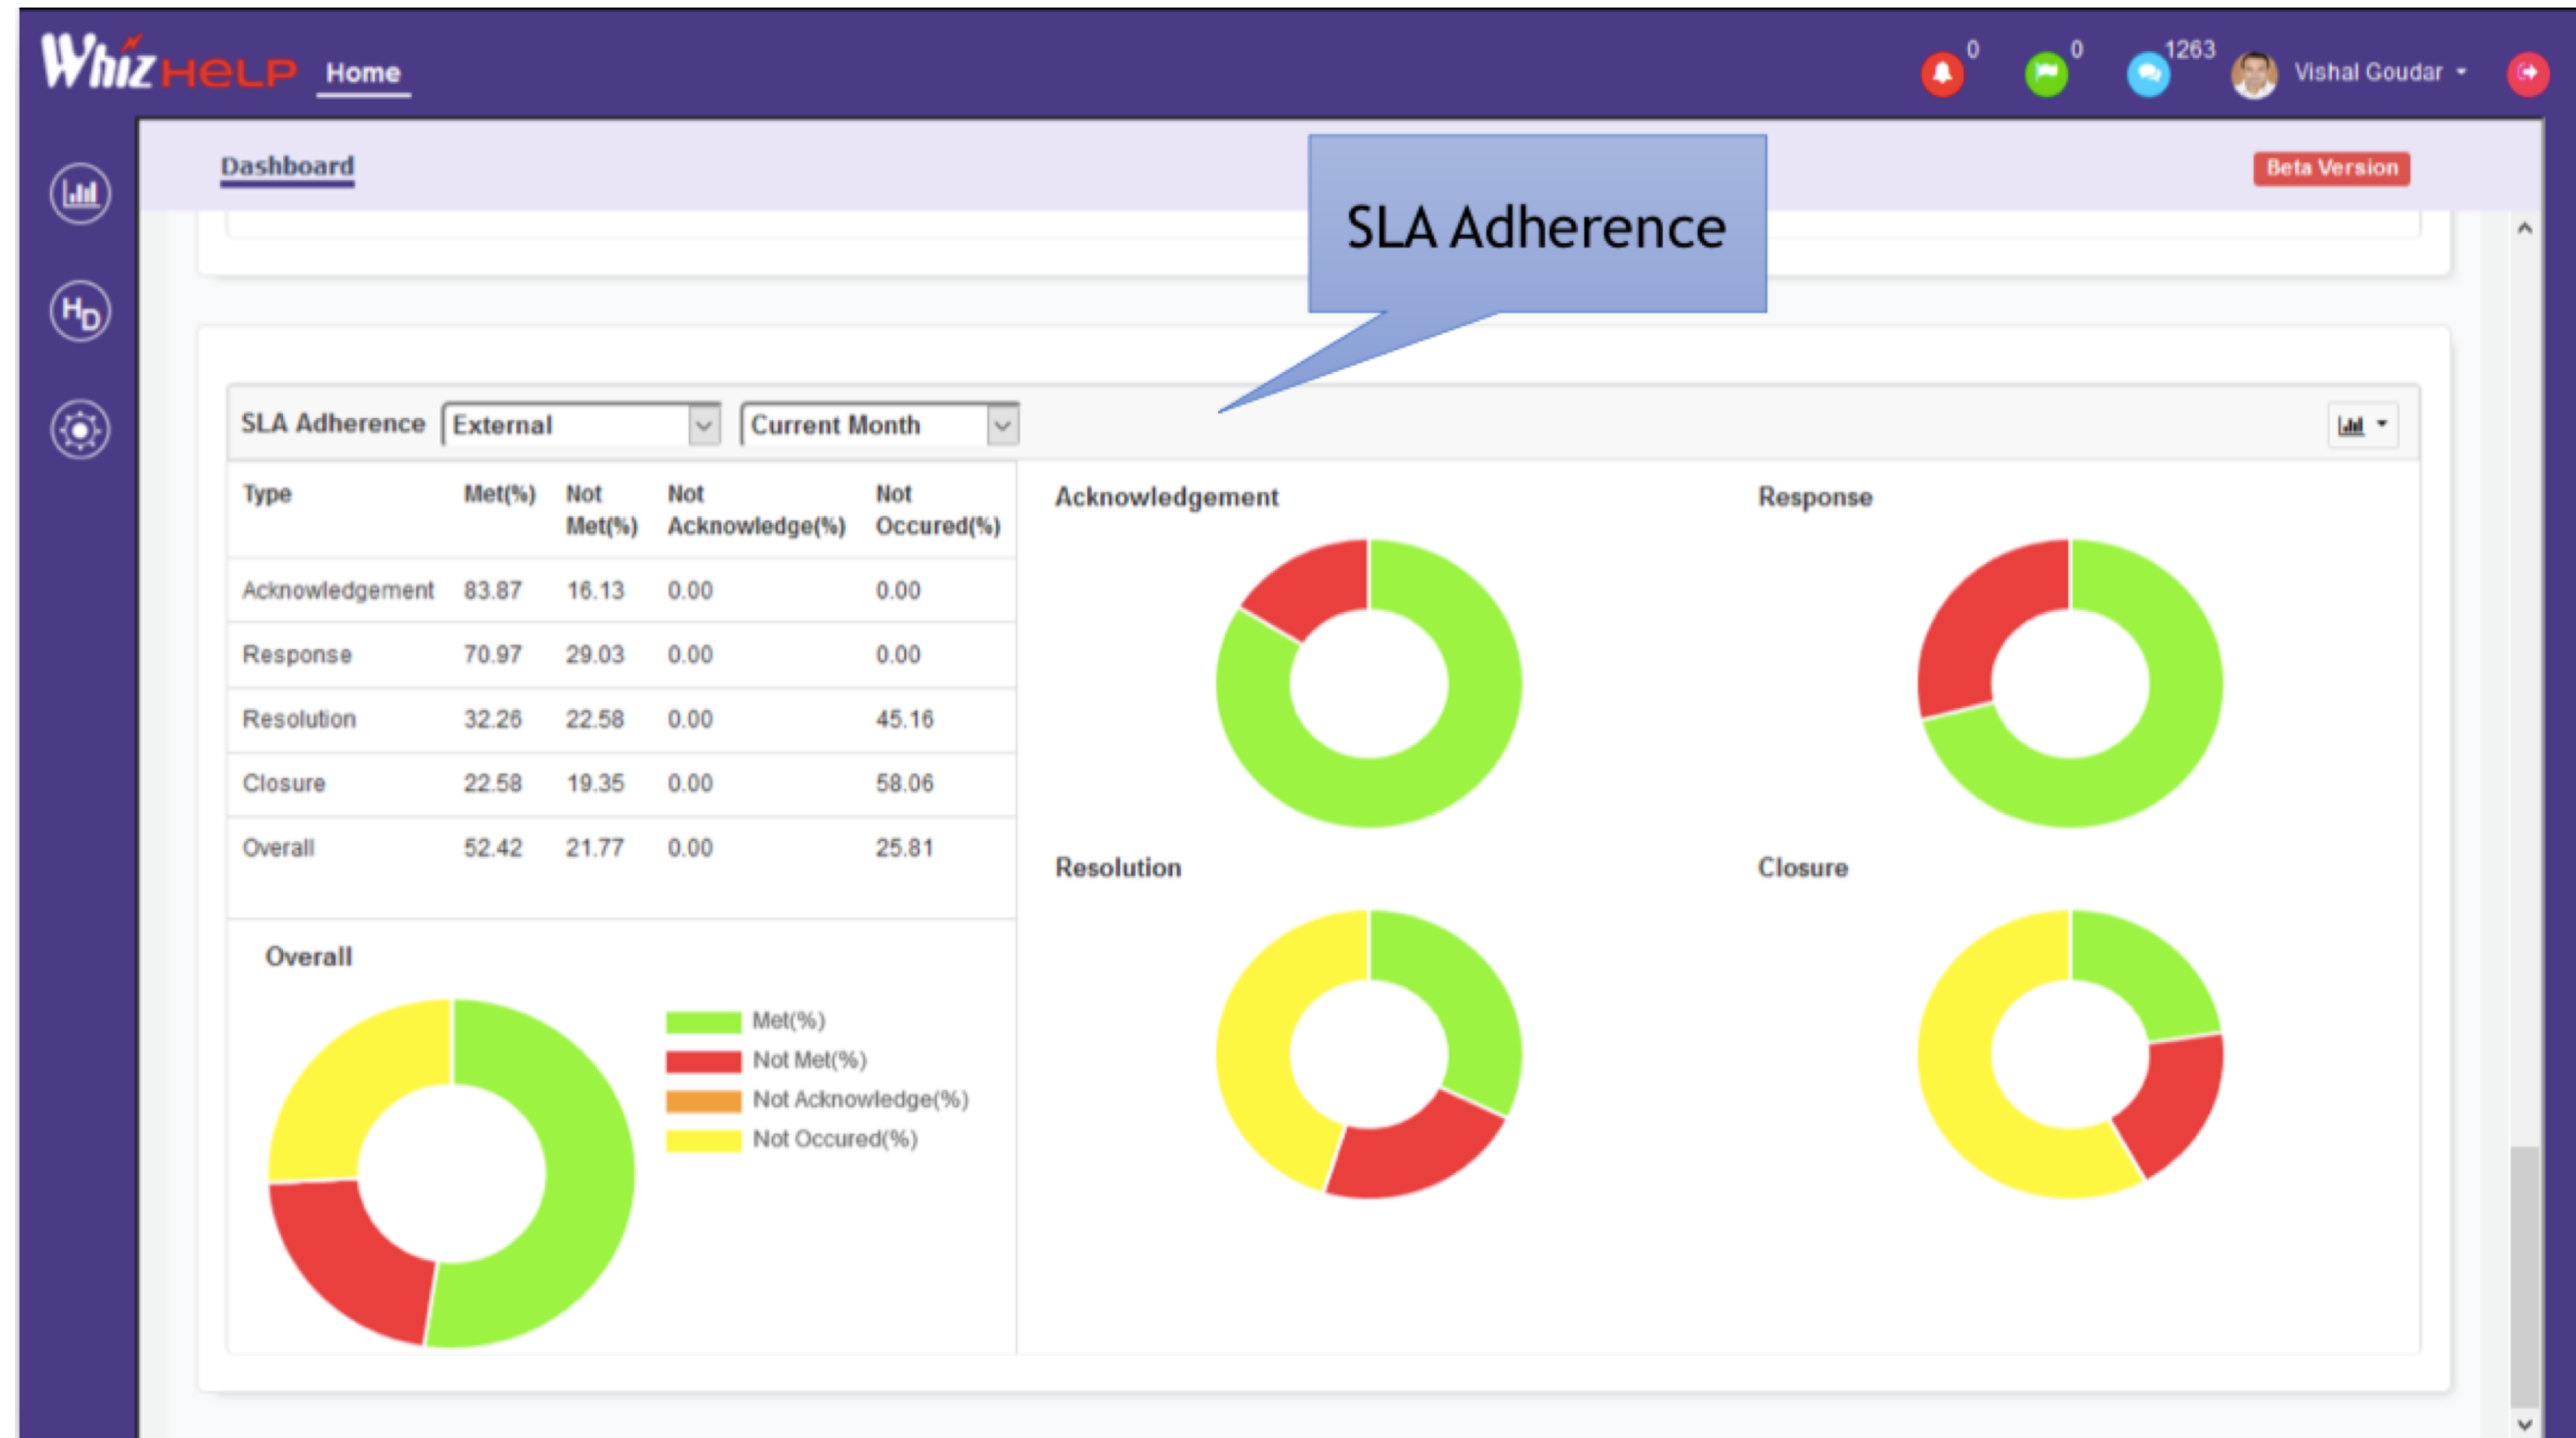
WhizHELP Home

0 0 1263 Vishal Goudar

HD

Dashboard

Beta Version

SLA Adherence

SLA Adherence External Current Month

| Type | Met(%) | Not Met(%) | Not Acknowledge(%) | Not Occured(%) |
|---|---|---|---|---|
| Acknowledgement | 83.87 | 16.13 | 0.00 | 0.00 |
| Response | 70.97 | 29.03 | 0.00 | 0.00 |
| Resolution | 32.26 | 22.58 | 0.00 | 45.16 |
| Closure | 22.58 | 19.35 | 0.00 | 58.06 |
| Overall | 52.42 | 21.77 | 0.00 | 25.81 |

Overall

Met(%)
Not Met(%)
Not Acknowledge(%)
Not Occured(%)

Acknowledgement

Response

Resolution

Closure